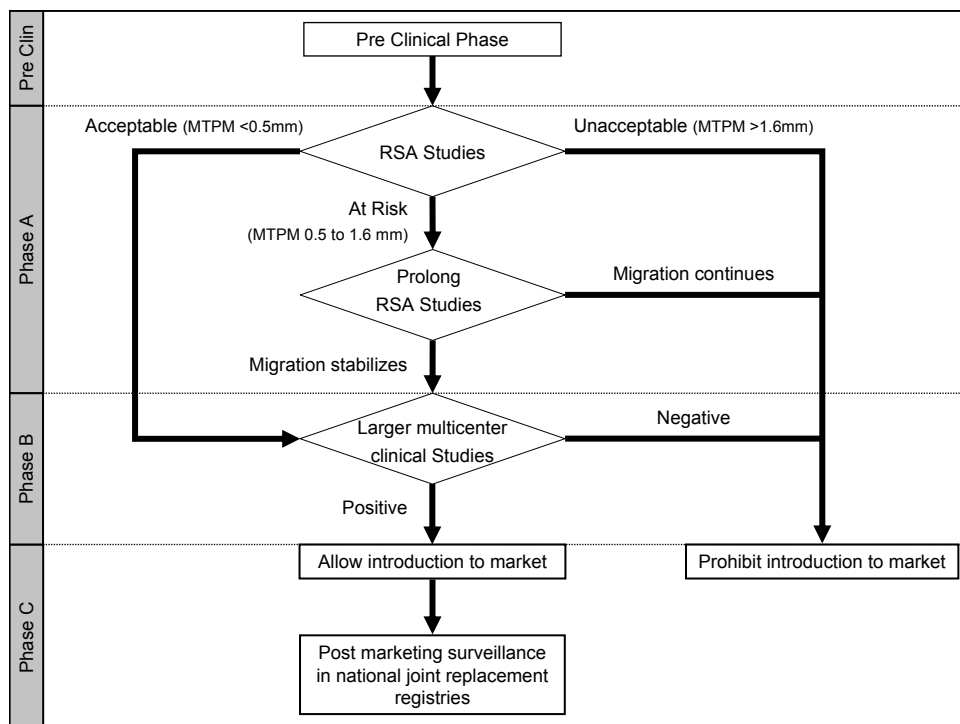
Pre Clin

Pre Clinical Phase

Phase A

Acceptable (MTPM <0.5mm)

RSA Studies

Unacceptable (MTPM >1.6mm)

At Risk
(MTPM 0.5 to 1.6 mm)

Prolong RSA Studies

Migration continues

Migration stabilizes

Phase B

Larger multicenter clinical Studies

Negative

Positive

Phase C

Allow introduction to market

Prohibit introduction to market

Post marketing surveillance in national joint replacement registries